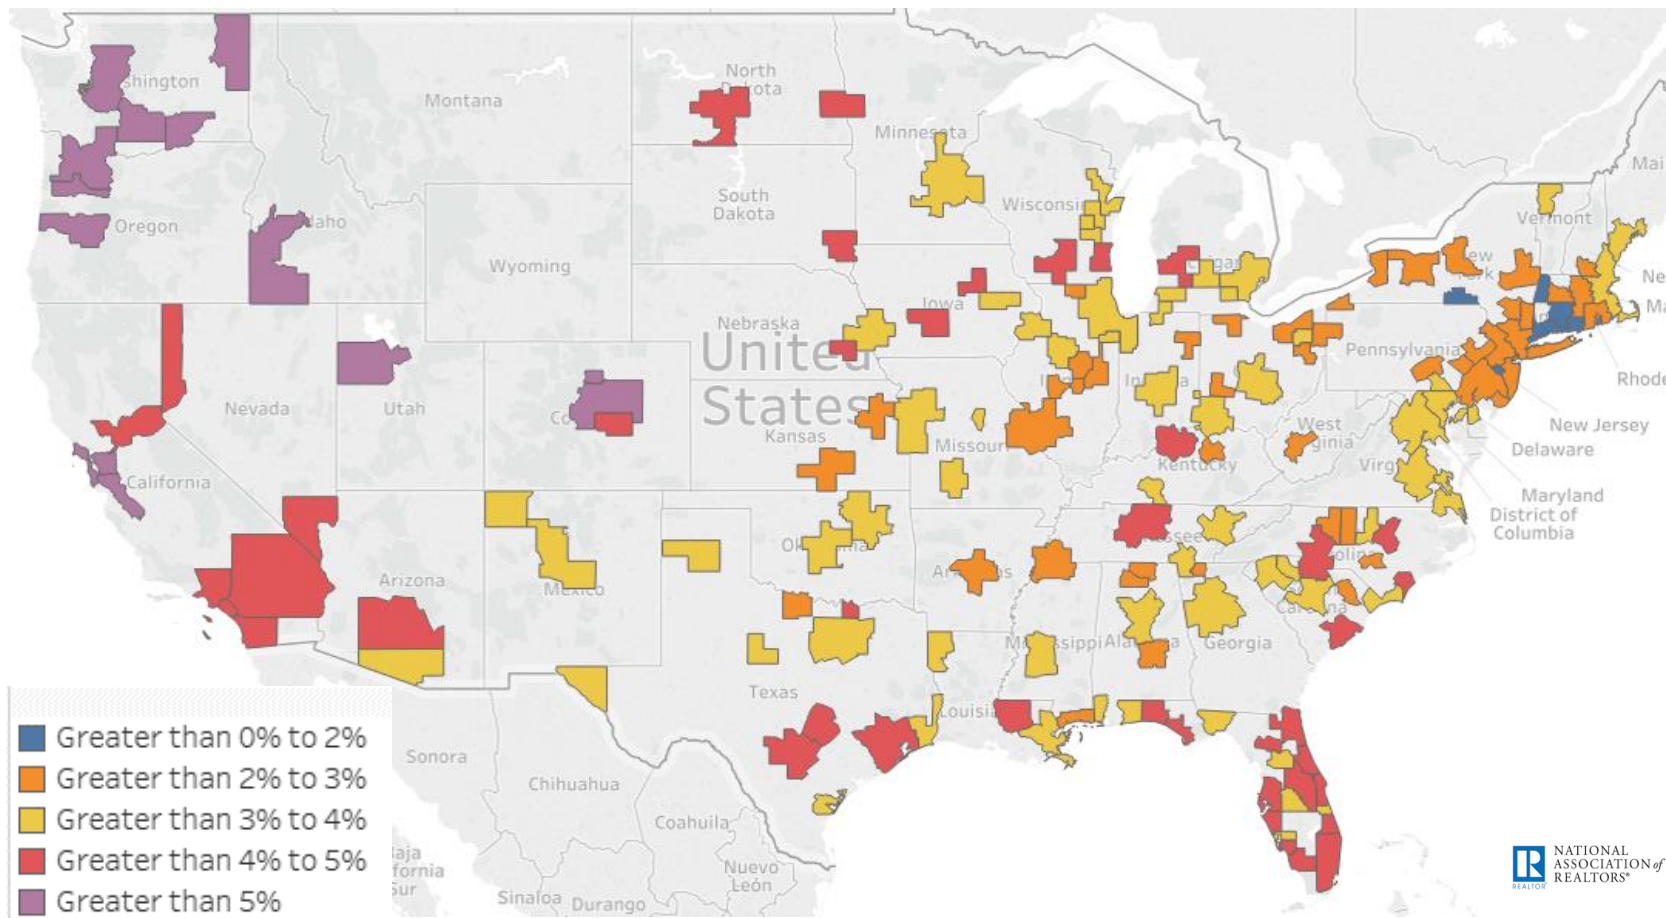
shington
Montana
North Dakota
Minnesota
South Dakota
Wisconsin
Oregon
Idaho
Wyoming
Vermont
Mai
New York
Ne
Ma
Nebraska
Iowa
Michigan
United States
Pennsylvania
Rhode
Nevada
Utah
Colorado
Kansas
Missouri
Indiana
West Virginia
New Jersey
Delaware
California
Kentucky
Virginia
Maryland
District of Columbia
Tennessee
Oklahoma
Arkansas
North Carolina
Arizona
New Mexico
South Carolina
Mississippi
Alabama
Georgia
Texas
Louisiana
Sonora
Chihuahua
Coahuila
Baja California Sur
Nuevo León
Sinaloa
Durango

Greater than 0% to 2%
Greater than 2% to 3%
Greater than 3% to 4%
Greater than 4% to 5%
Greater than 5%

NATIONAL ASSOCIATION of REALTORS®
REALTOR